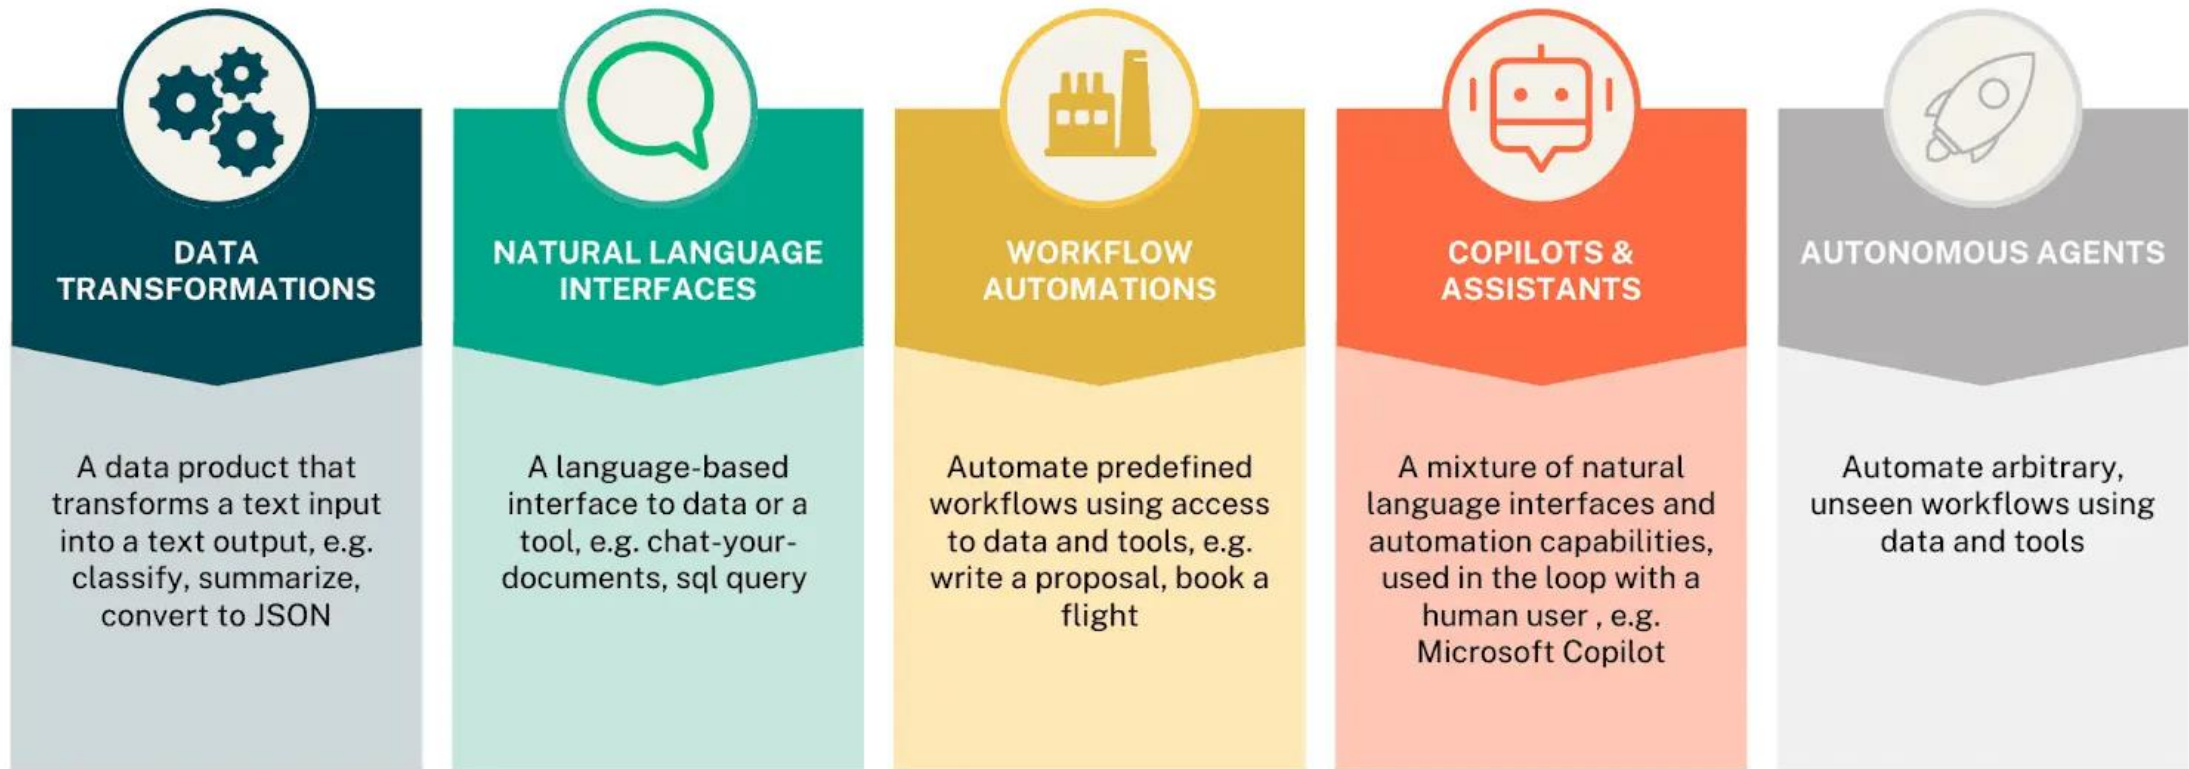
DATA TRANSFORMATIONS

A data product that transforms a text input into a text output, e.g. classify, summarize, convert to JSON

NATURAL LANGUAGE INTERFACES

A language-based interface to data or a tool, e.g. chat-your-documents, sql query

WORKFLOW AUTOMATIONS

Automate predefined workflows using access to data and tools, e.g. write a proposal, book a flight

COPILOTS & ASSISTANTS

A mixture of natural language interfaces and automation capabilities, used in the loop with a human user , e.g. Microsoft Copilot

AUTONOMOUS AGENTS

Automate arbitrary, unseen workflows using data and tools